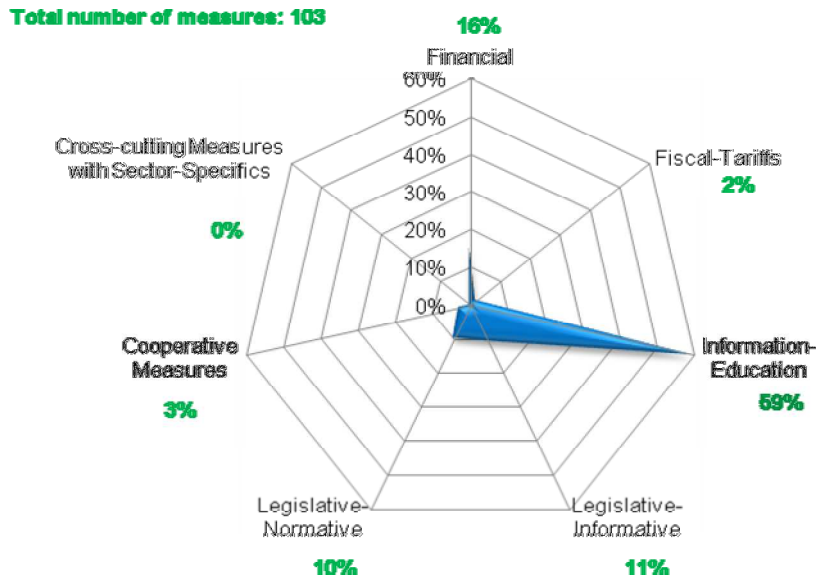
Total number of measures: 103

16%
Financial

60%
50%
40%
30%
20%
10%
0%

Cross-cutting Measures with Sector-Specifics
0%

Fiscal-Tariffs
2%

Cooperative Measures
3%

Information-Education
59%

Legislative-Normative
10%

Legislative-Informative
11%